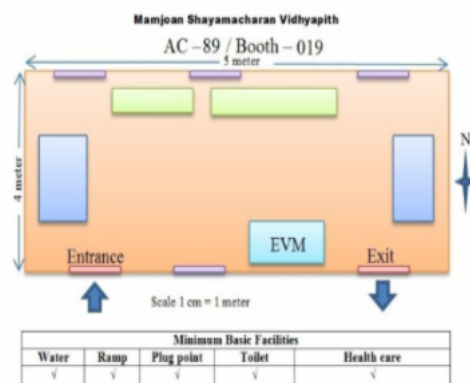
Mamjoan Shayamacharan Vidhyapith

AC –89 / Booth – 019

5 meter

4 meter

N

EVM

Entrance

Exit

Scale 1 cm = 1 meter

| Minimum Basic Facilities | | | | |
|---|---|---|---|---|
| Water | Ramp | Plug point | Toilet | Health care |
| √ | √ | √ | √ | √ |